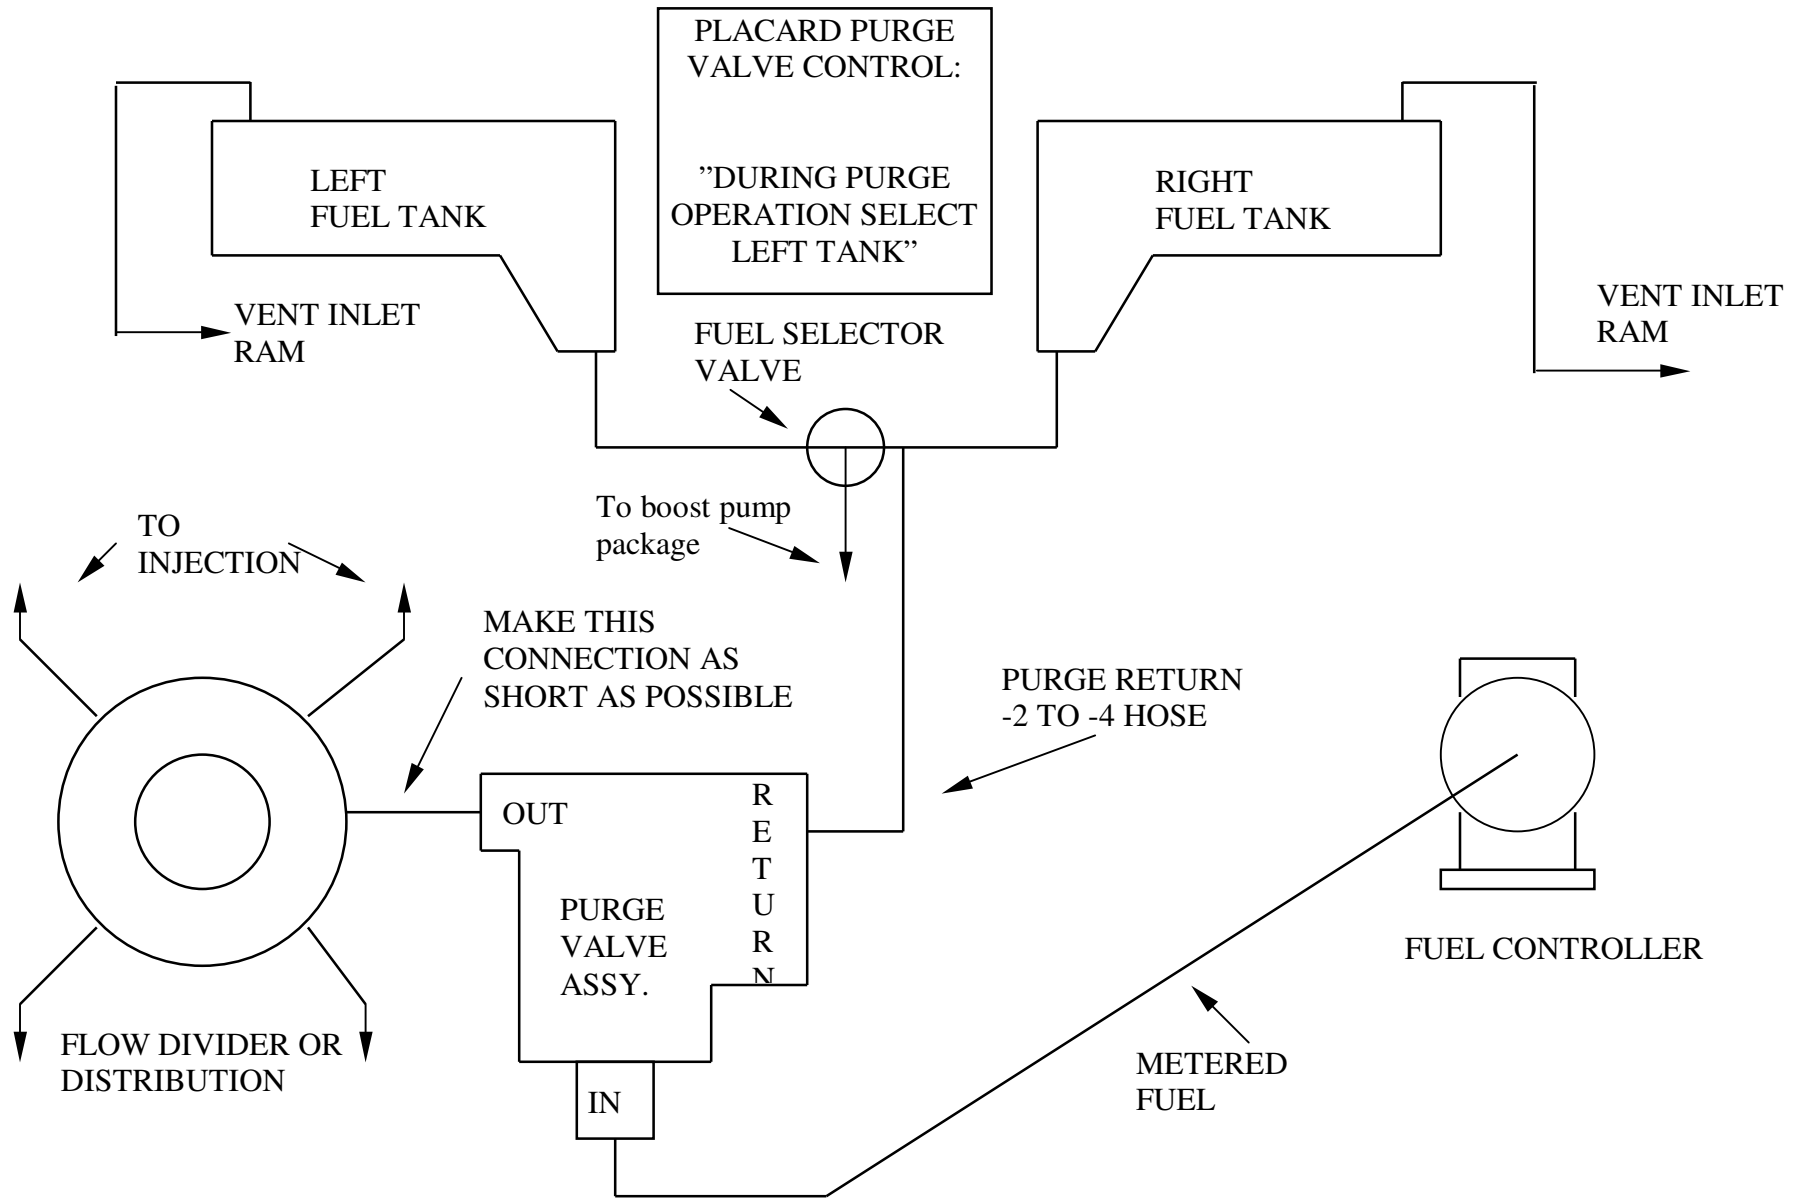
PLACARD PURGE VALVE CONTROL:

"DURING PURGE OPERATION SELECT LEFT TANK"

LEFT FUEL TANK

RIGHT FUEL TANK

VENT INLET RAM

VENT INLET RAM

FUEL SELECTOR VALVE

To boost pump package

TO INJECTION

MAKE THIS CONNECTION AS SHORT AS POSSIBLE

PURGE RETURN -2 TO -4 HOSE

OUT

RETURN

PURGE VALVE ASSY.

IN

FUEL CONTROLLER

FLOW DIVIDER OR DISTRIBUTION

METERED FUEL